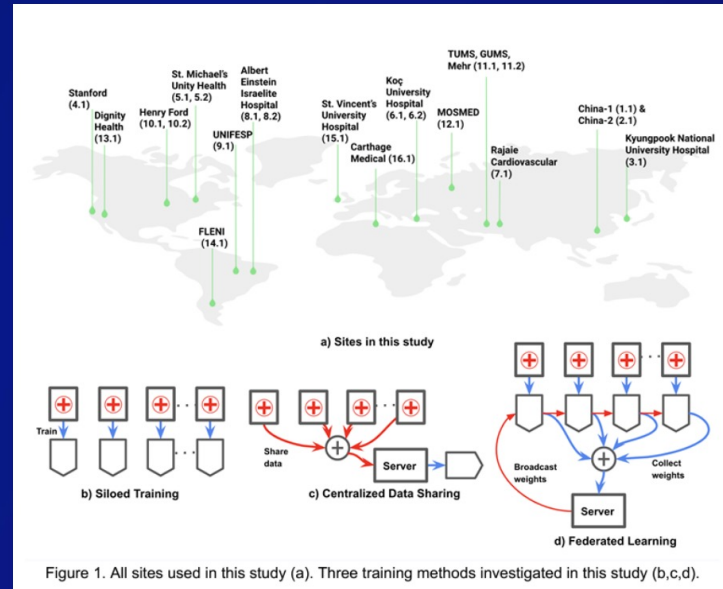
Stanford (4.1)

Dignity Health (13.1)

Henry Ford (10.1, 10.2)

St. Michael's Unity Health (5.1, 5.2)

Albert Einstein Israelite Hospital (8.1, 8.2)

UNIFESP (9.1)

FLENI (14.1)

St. Vincent's University Hospital (15.1)

Carthage Medical (16.1)

Koç University Hospital (6.1, 6.2)

MOSMED (12.1)

TUMS, GUMS, Mehr (11.1, 11.2)

Rajaie Cardiovascular (7.1)

China-1 (1.1) & China-2 (2.1)

Kyungpook National University Hospital (3.1)

a) Sites in this study

Train

b) Siloed Training

Share data

Server

c) Centralized Data Sharing

Broadcast weights

Collect weights

Server

d) Federated Learning

Figure 1. All sites used in this study (a). Three training methods investigated in this study (b,c,d).